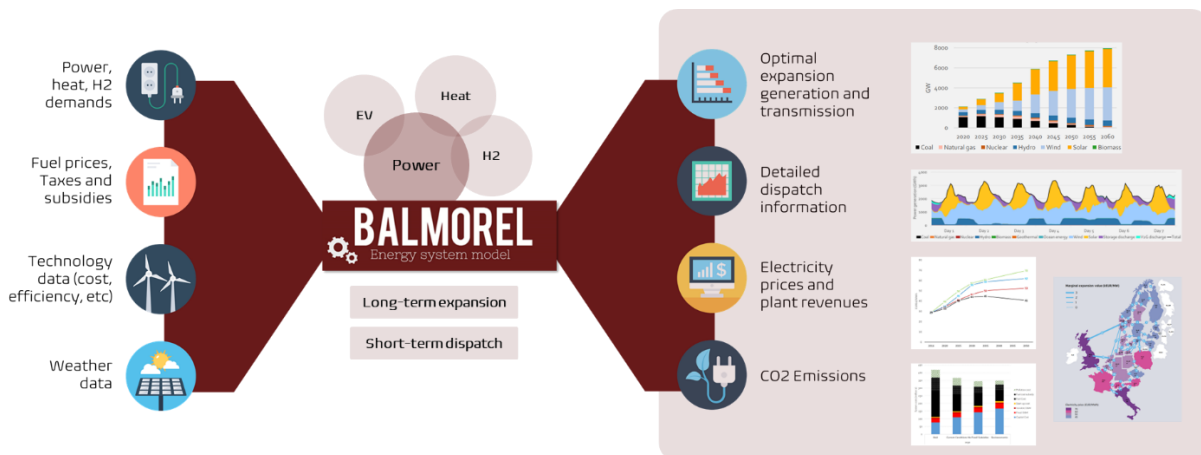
Power, heat, H2 demands

Fuel prices, Taxes and subsidies

Technology data (cost, efficiency, etc)

Weather data

EV

Heat

Power

H2

BALMOREL
Energy system model

Long-term expansion

Short-term dispatch

Optimal expansion generation and transmission

8000
6000
4000
2000
0
GW
2020 2025 2030 2035 2040 2045 2050 2055 2060
Coal Natural gas Nuclear Hydro Wind Solar Biomass

Detailed dispatch information

Electricity prices and plant revenues

CO2 Emissions